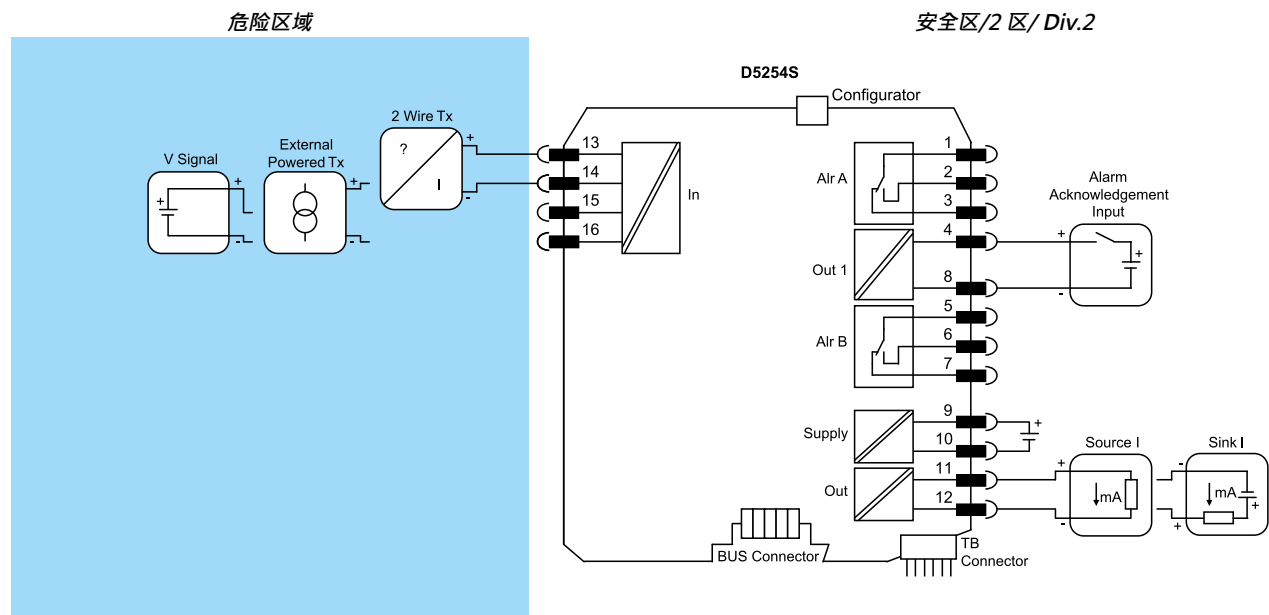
危险区域

安全区/2 区/ Div.2

D5254S

Configurator

V Signal
+
+
-

External Powered Tx
+
-

2 Wire Tx
?
I
+
-

13
14
15
16

In

1
2
3
Alr A

4
Out 1
8

5
6
7
Alr B

9
10
Supply

11
12
Out

Alarm Acknowledgement Input
+
+
-

Source I
+
mA
-

Sink I
-
mA
+
+

BUS Connector

TB Connector